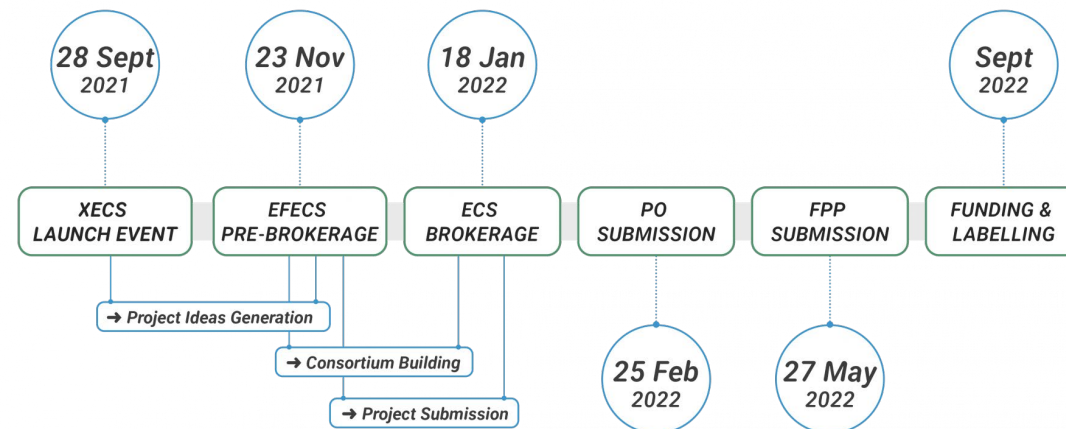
28 Sept
2021

23 Nov
2021

18 Jan
2022

Sept
2022

XECS
LAUNCH EVENT

EFECS
PRE-BROKERAGE

ECS
BROKERAGE

PO
SUBMISSION

FPP
SUBMISSION

FUNDING &
LABELLING

➜ Project Ideas Generation

➜ Consortium Building

➜ Project Submission

25 Feb
2022

27 May
2022